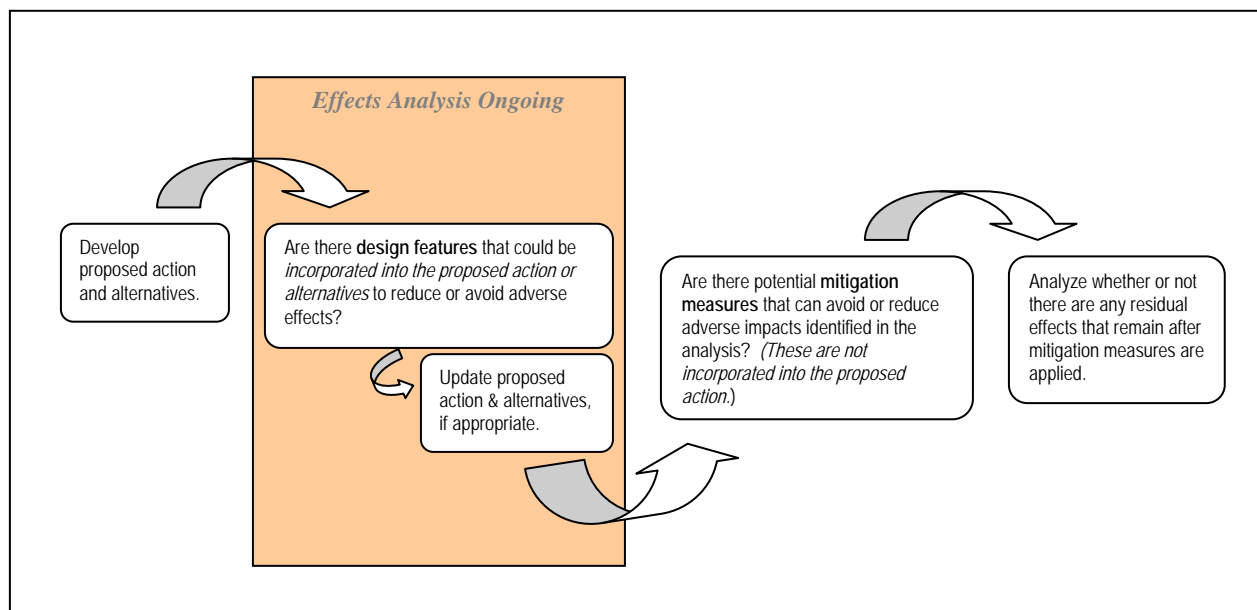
*Effects Analysis Ongoing*

Develop proposed action and alternatives.

Are there **design features** that could be *incorporated into the proposed action or alternatives* to reduce or avoid adverse effects?

Update proposed action & alternatives, if appropriate.

Are there potential **mitigation measures** that can avoid or reduce adverse impacts identified in the analysis? *(These are not incorporated into the proposed action.*)

Analyze whether or not there are any residual effects that remain after mitigation measures are applied.